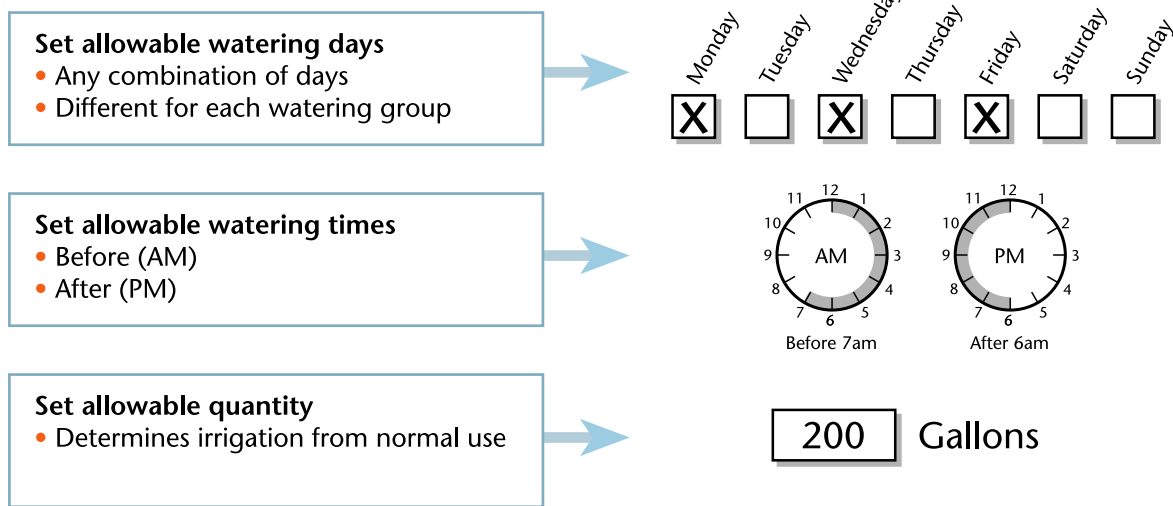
Set allowable watering days
• Any combination of days
• Different for each watering group

Monday Tuesday Wednesday Thursday Friday Saturday Sunday

X X X

Set allowable watering times
• Before (AM)
• After (PM)

12 1 2 3 4 5 6 7 8 9 10 11
AM
Before 7am

12 1 2 3 4 5 6 7 8 9 10 11
PM
After 6am

Set allowable quantity
• Determines irrigation from normal use

200 Gallons